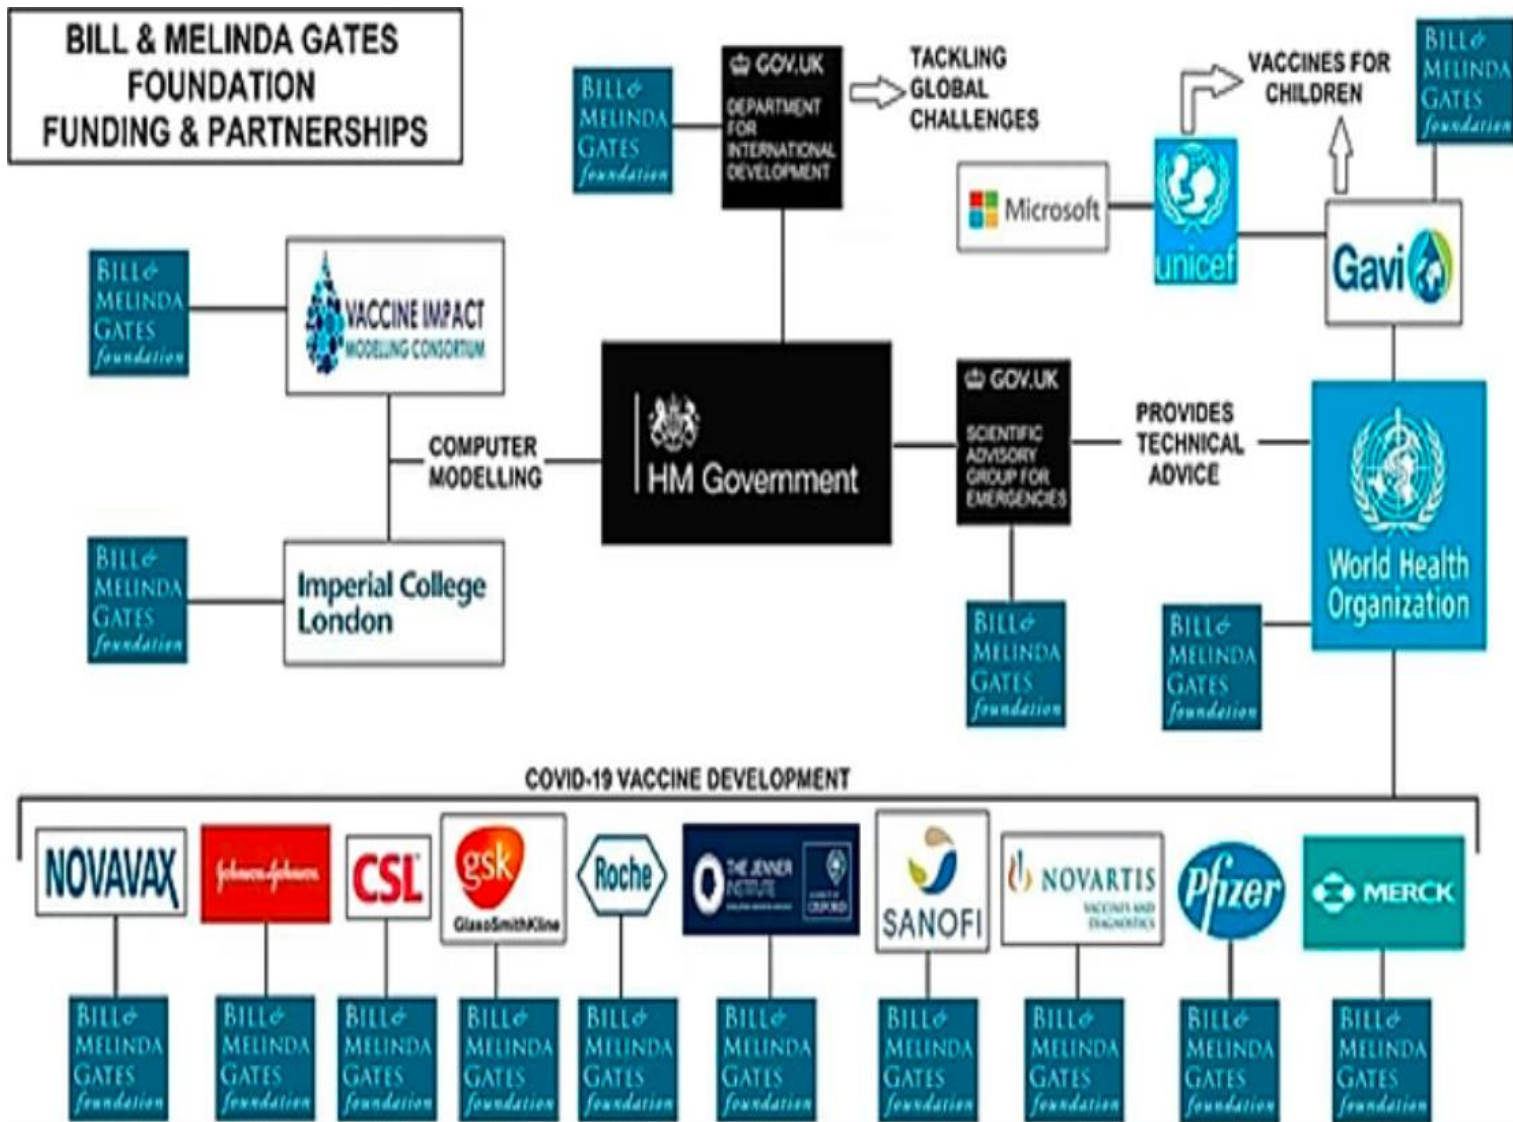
BILL & MELINDA GATES FOUNDATION FUNDING & PARTNERSHIPS

BILL & MELINDA GATES foundation

GOV.UK DEPARTMENT FOR INTERNATIONAL DEVELOPMENT

TACKLING GLOBAL CHALLENGES

VACCINES FOR CHILDREN

BILL & MELINDA GATES foundation

Microsoft

unicef

Gavi

BILL & MELINDA GATES foundation

VACCINE IMPACT MODELLING CONSORTIUM

COMPUTER MODELLING

HM Government

GOV.UK SCIENTIFIC ADVISORY GROUP FOR EMERGENCIES

PROVIDES TECHNICAL ADVICE

World Health Organization

BILL & MELINDA GATES foundation

Imperial College London

BILL & MELINDA GATES foundation

BILL & MELINDA GATES foundation

COVID-19 VACCINE DEVELOPMENT

NOVAVAX

Johnson & Johnson

CSL

gsk GlaxoSmithKline

Roche

THE JENNER INSTITUTE

SANOFI

NOVARTIS VACCINES AND DIAGNOSTICS

Pfizer

MERCK

BILL & MELINDA GATES foundation

BILL & MELINDA GATES foundation

BILL & MELINDA GATES foundation

BILL & MELINDA GATES foundation

BILL & MELINDA GATES foundation

BILL & MELINDA GATES foundation

BILL & MELINDA GATES foundation

BILL & MELINDA GATES foundation

BILL & MELINDA GATES foundation

BILL & MELINDA GATES foundation